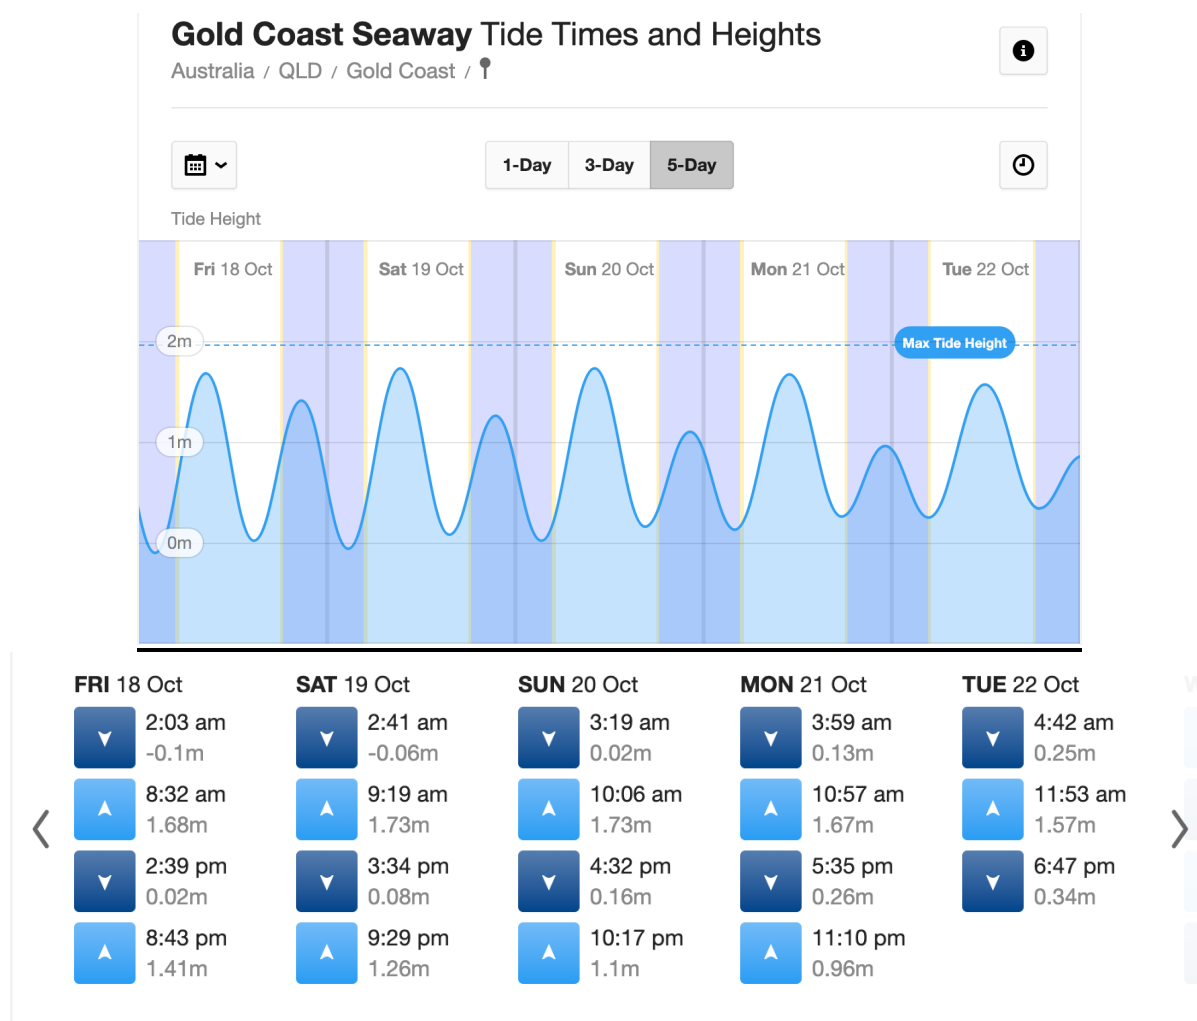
**Gold Coast Seaway** Tide Times and Heights
Australia / QLD / Gold Coast /

1-Day 3-Day 5-Day

Tide Height

Fri 18 Oct Sat 19 Oct Sun 20 Oct Mon 21 Oct Tue 22 Oct

2m
1m
0m
Max Tide Height

| FRI 18 Oct | SAT 19 Oct | SUN 20 Oct | MON 21 Oct | TUE 22 Oct |
|---|---|---|---|---|
| 2:03 am -0.1m | 2:41 am -0.06m | 3:19 am 0.02m | 3:59 am 0.13m | 4:42 am 0.25m |
| 8:32 am 1.68m | 9:19 am 1.73m | 10:06 am 1.73m | 10:57 am 1.67m | 11:53 am 1.57m |
| 2:39 pm 0.02m | 3:34 pm 0.08m | 4:32 pm 0.16m | 5:35 pm 0.26m | 6:47 pm 0.34m |
| 8:43 pm 1.41m | 9:29 pm 1.26m | 10:17 pm 1.1m | 11:10 pm 0.96m | |